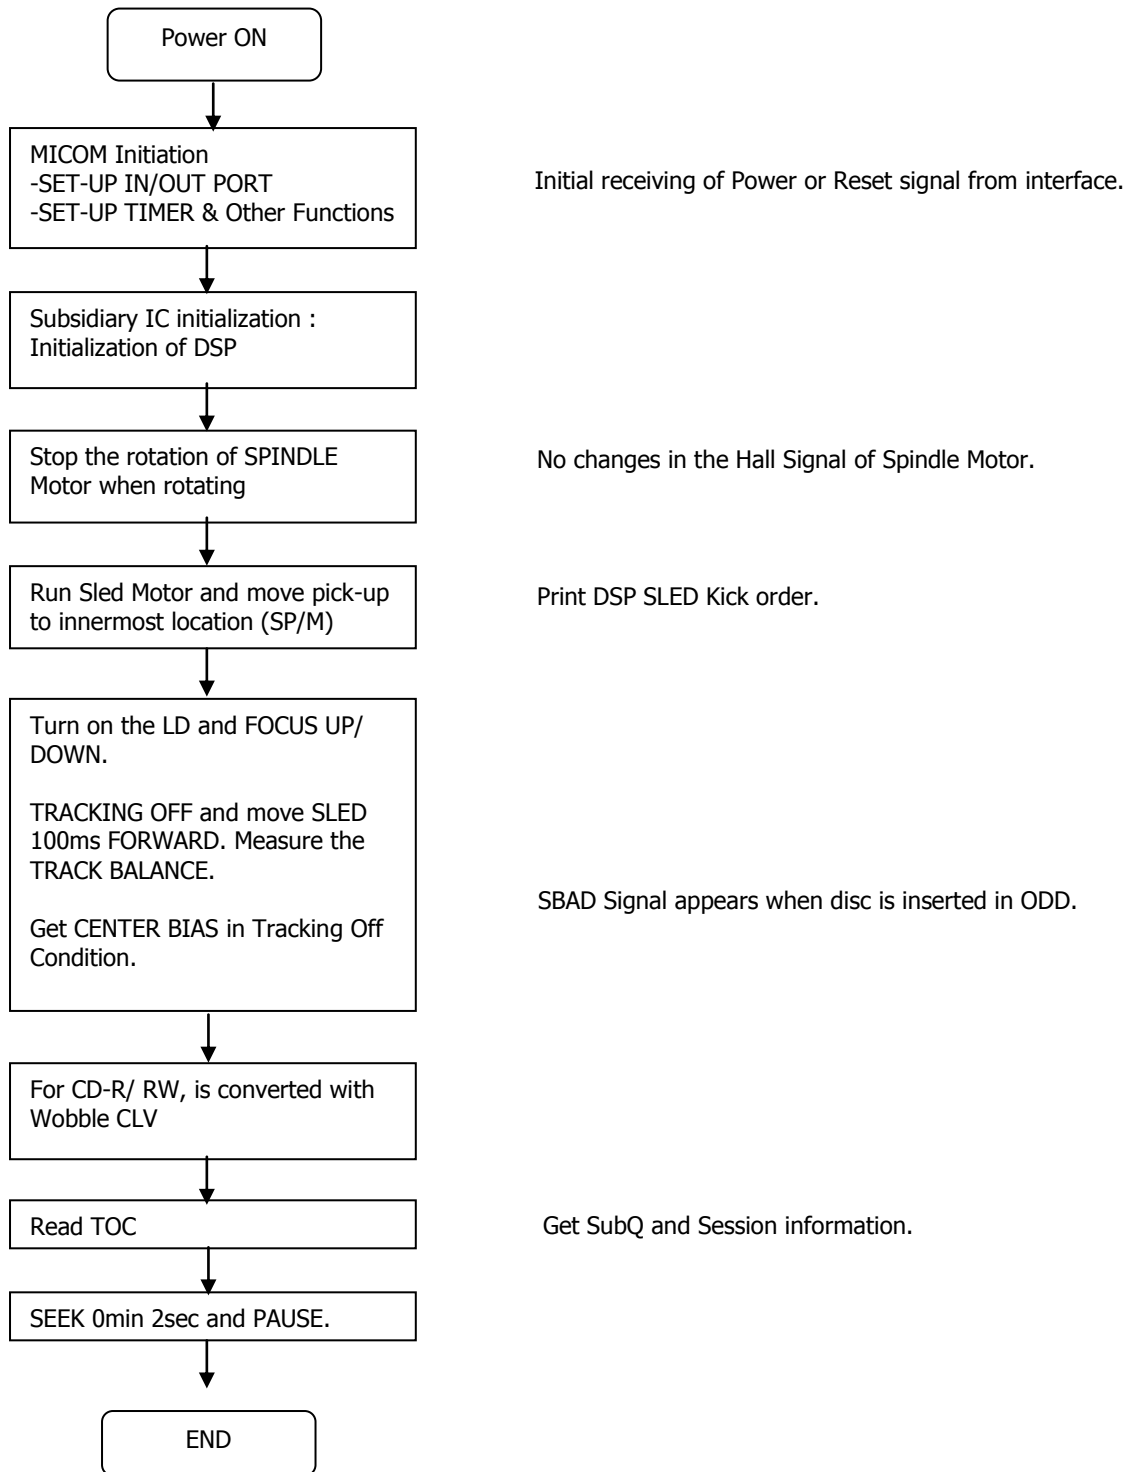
Power ON

MICOM Initiation
-SET-UP IN/OUT PORT
-SET-UP TIMER & Other Functions

Initial receiving of Power or Reset signal from interface.

Subsidiary IC initialization :
Initialization of DSP

Stop the rotation of SPINDLE Motor when rotating

No changes in the Hall Signal of Spindle Motor.

Run Sled Motor and move pick-up to innermost location (SP/M)

Print DSP SLED Kick order.

Turn on the LD and FOCUS UP/ DOWN.

TRACKING OFF and move SLED 100ms FORWARD. Measure the TRACK BALANCE.

Get CENTER BIAS in Tracking Off Condition.

SBAD Signal appears when disc is inserted in ODD.

For CD-R/ RW, is converted with Wobble CLV

Read TOC

Get SubQ and Session information.

SEEK 0min 2sec and PAUSE.

END